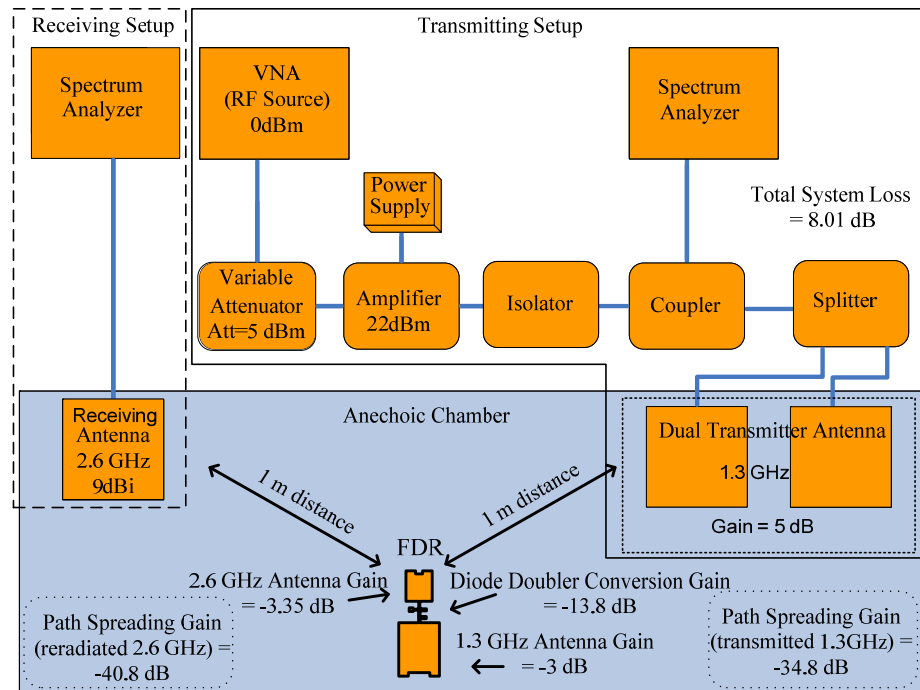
Receiving Setup

Spectrum Analyzer

Transmitting Setup

VNA (RF Source) 0dBm

Spectrum Analyzer

Power Supply

Total System Loss = 8.01 dB

Variable Attenuator Att=5 dBm

Amplifier 22dBm

Isolator

Coupler

Splitter

Receiving Antenna 2.6 GHz 9dBi

Anechoic Chamber

Dual Transmitter Antenna

1.3 GHz

Gain = 5 dB

1 m distance

1 m distance

FDR

2.6 GHz Antenna Gain = -3.35 dB

Diode Doubler Conversion Gain = -13.8 dB

Path Spreading Gain (reradiated 2.6 GHz) = -40.8 dB

1.3 GHz Antenna Gain = -3 dB

Path Spreading Gain (transmitted 1.3GHz) = -34.8 dB